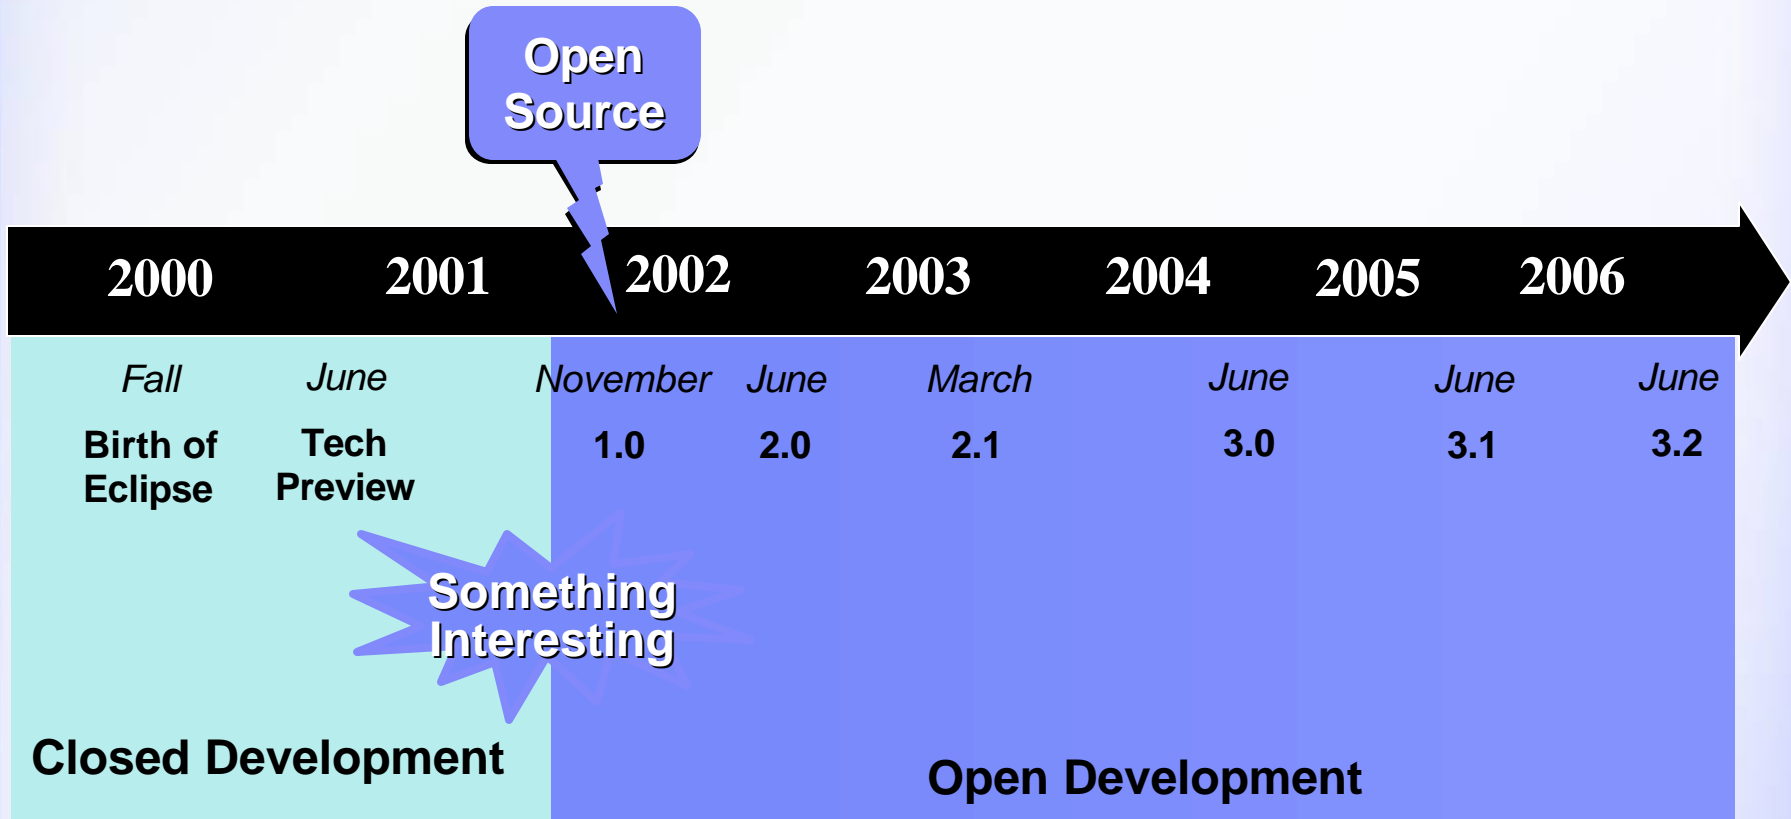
Open Source

2000 2001 2002 2003 2004 2005 2006

Fall
Birth of Eclipse

June
Tech Preview

November
1.0

June
2.0

March
2.1

June
3.0

June
3.1

June
3.2

Something Interesting

Closed Development

Open Development